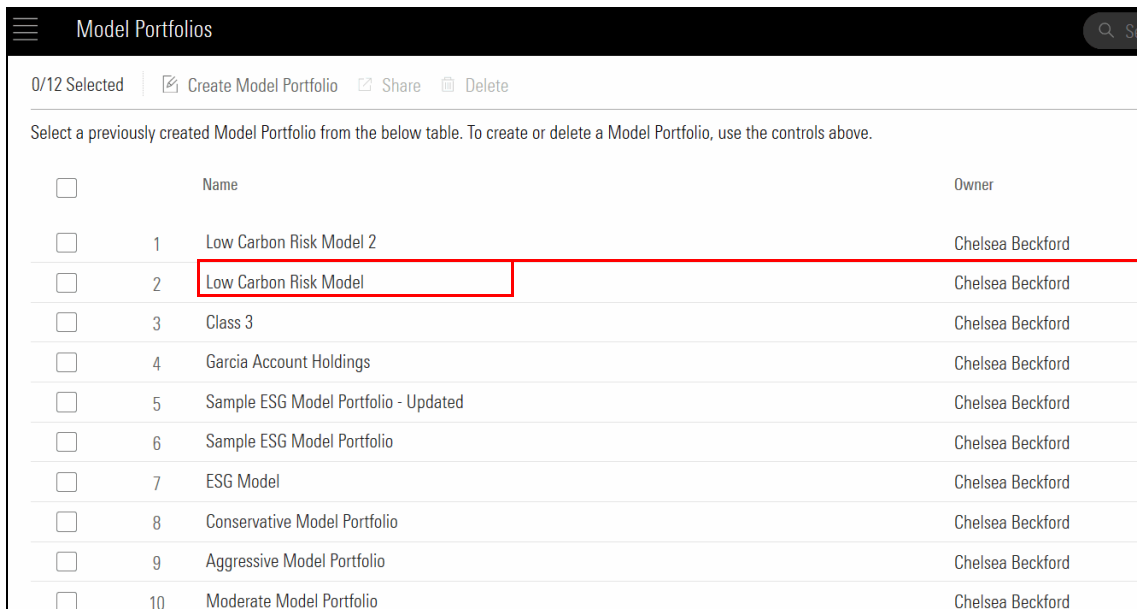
Model Portfolios

Se

0/12 Selected Create Model Portfolio Share Delete

Select a previously created Model Portfolio from the below table. To create or delete a Model Portfolio, use the controls above.

| | | Name | Owner |
|---|---|---|---|
| | 1 | Low Carbon Risk Model 2 | Chelsea Beckford |
| | 2 | Low Carbon Risk Model | Chelsea Beckford |
| | 3 | Class 3 | Chelsea Beckford |
| | 4 | Garcia Account Holdings | Chelsea Beckford |
| | 5 | Sample ESG Model Portfolio - Updated | Chelsea Beckford |
| | 6 | Sample ESG Model Portfolio | Chelsea Beckford |
| | 7 | ESG Model | Chelsea Beckford |
| | 8 | Conservative Model Portfolio | Chelsea Beckford |
| | 9 | Aggressive Model Portfolio | Chelsea Beckford |
| | 10 | Moderate Model Portfolio | Chelsea Beckford |